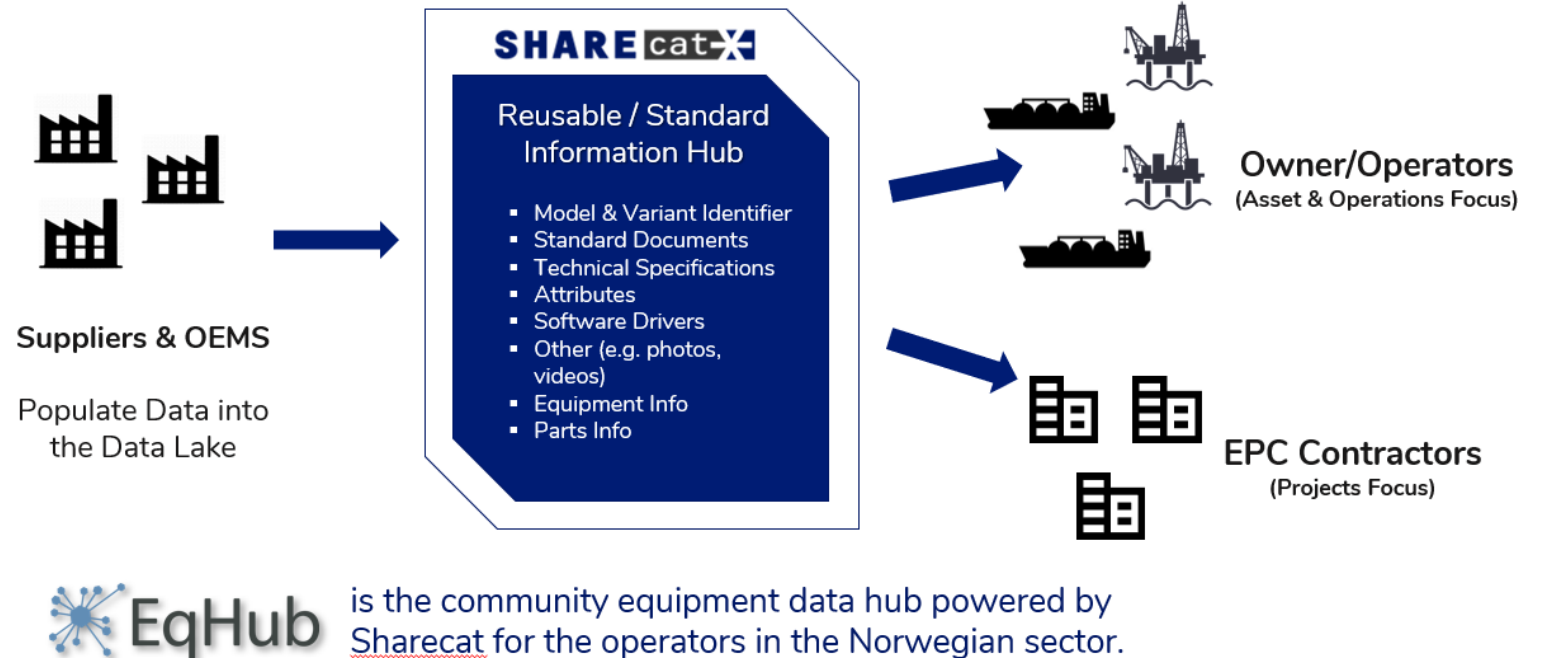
Suppliers & OEMS

Populate Data into the Data Lake

SHARE cat-X

Reusable / Standard Information Hub

- Model & Variant Identifier
- Standard Documents
- Technical Specifications
- Attributes
- Software Drivers
- Other (e.g. photos, videos)
- Equipment Info
- Parts Info

Owner/Operators
(Asset & Operations Focus)

EPC Contractors
(Projects Focus)

EqHub is the community equipment data hub powered by Sharecat for the operators in the Norwegian sector.